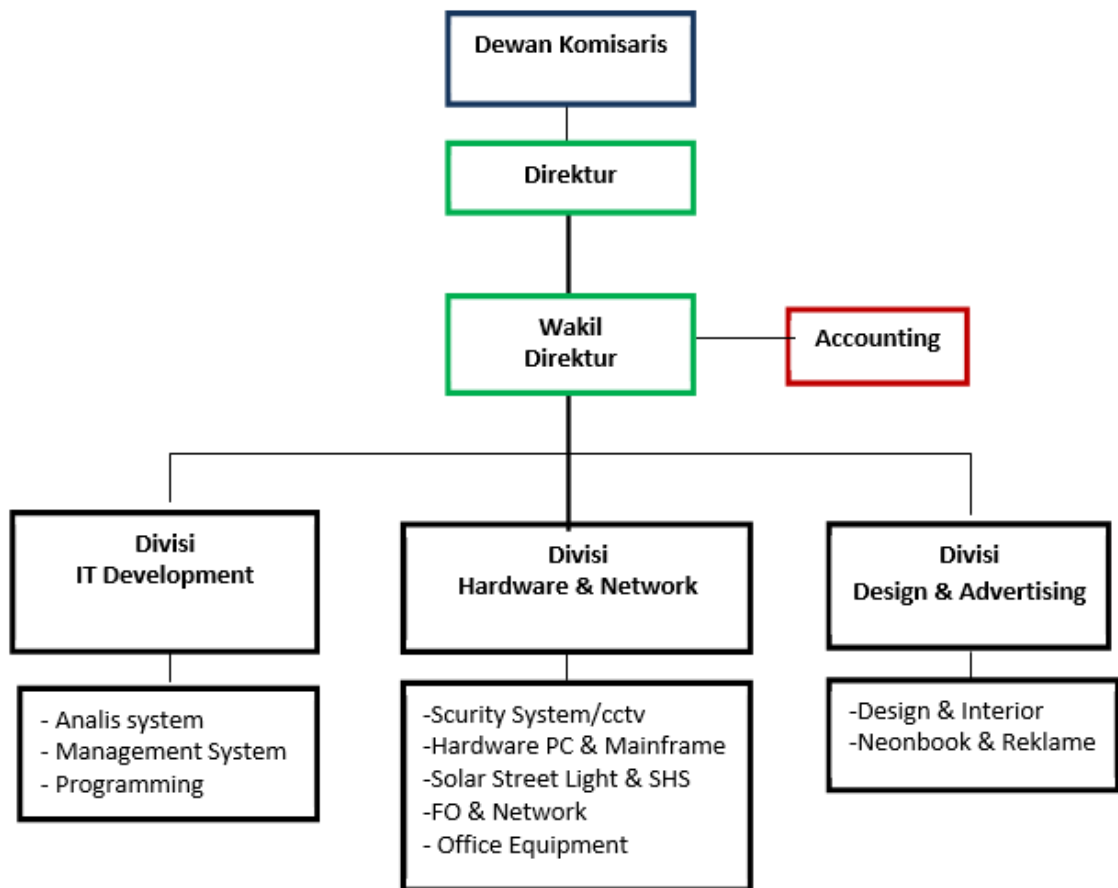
Dewan Komisaris

Direktur

Wakil Direktur

Accounting

Divisi
IT Development

- Analis system
- Management System
- Programming

Divisi
Hardware & Network

-Scurity System/cctv
-Hardware PC & Mainframe
-Solar Street Light & SHS
-FO & Network
- Office Equipment

Divisi
Design & Advertising

-Design & Interior
-Neonbook & Reklame